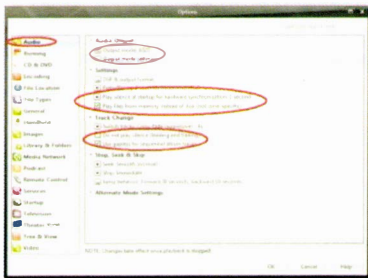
Options

Audio
Burning
CD & DVD
Encoding
File Location
File Types
General
Headphones
Images
Library & Folders
Media Network
Podcast
Remote Control
Services
Startup
Television
Theater Mode
Tree & View
Video

Audio Output
Output mode: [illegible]
Output mode settings
Settings
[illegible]
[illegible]
Play silence at startup for hardware synchronization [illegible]
Play files from memory instead of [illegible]
Track Change
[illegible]
Do not play silence between tracks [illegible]
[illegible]
Stop, Seek & Skip
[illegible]
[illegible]
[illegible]
Alternate Mode Settings

NOTE: changes take effect once playback is stopped

OK
Cancel
Help